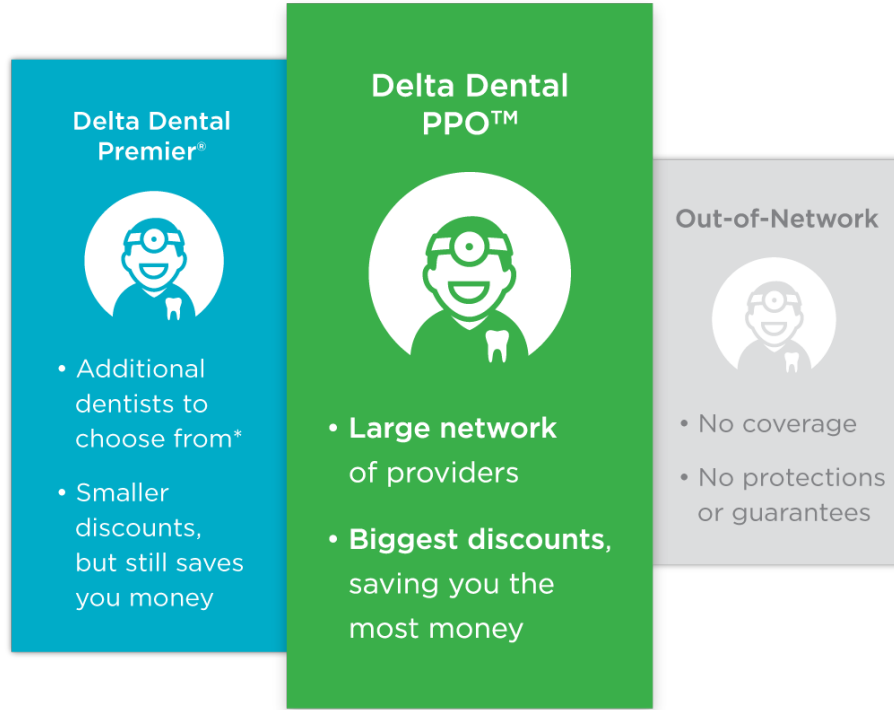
Delta Dental Premier®

• Additional dentists to choose from*

• Smaller discounts, but still saves you money

Delta Dental PPO™

• Large network of providers

• Biggest discounts, saving you the most money

Out-of-Network

• No coverage

• No protections or guarantees